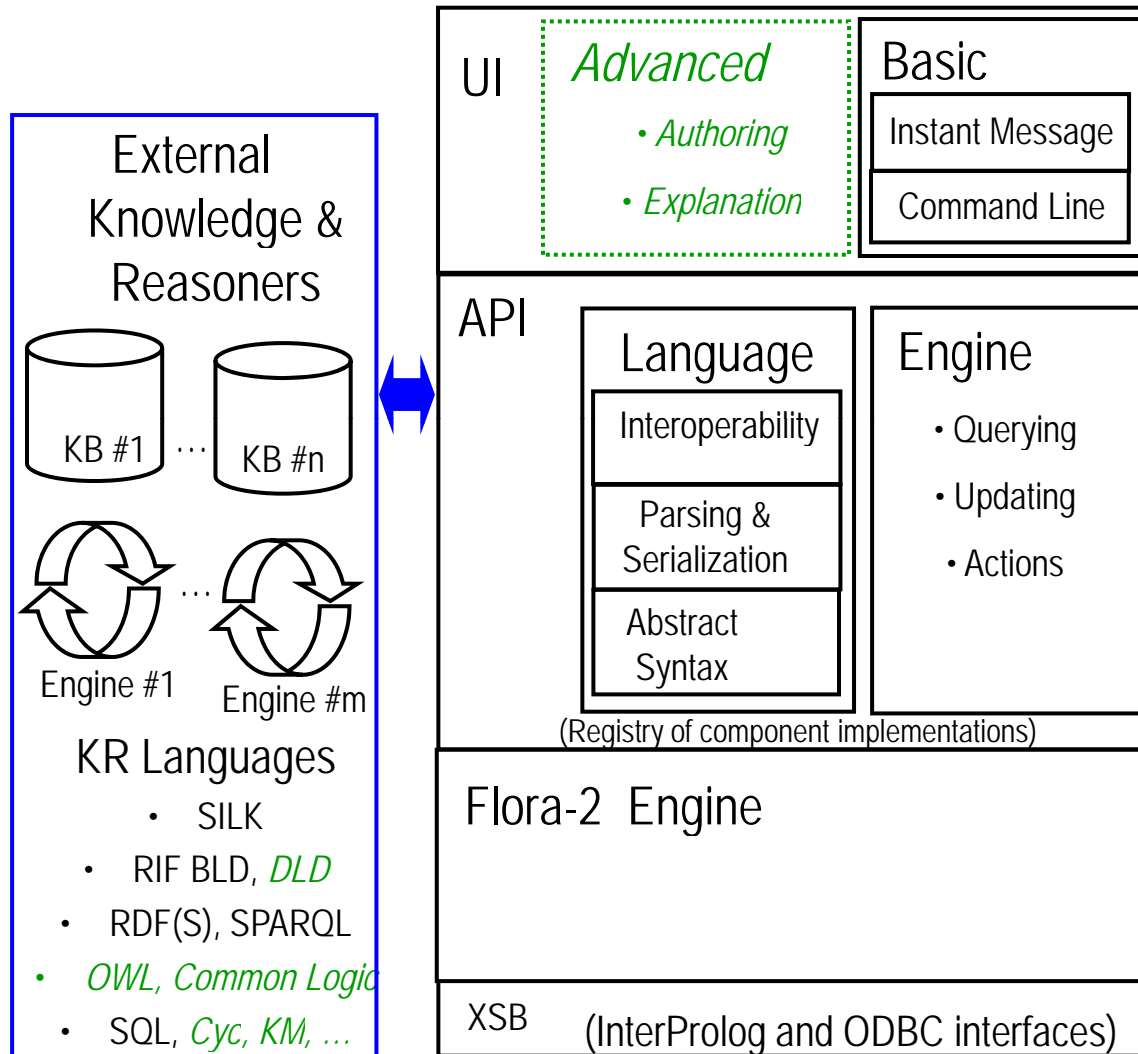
External Knowledge & Reasoners

KB #1 … KB #n

… 

Engine #1 Engine #m

KR Languages

• SILK
• RIF BLD, DLD
• RDF(S), SPARQL
• OWL, Common Logic
• SQL, Cyc, KM, …

UI

Advanced
• Authoring
• Explanation

Basic
Instant Message
Command Line

API

Language
Interoperability
Parsing & Serialization
Abstract Syntax

Engine
• Querying
• Updating
• Actions

(Registry of component implementations)

Flora-2 Engine

XSB (InterProlog and ODBC interfaces)